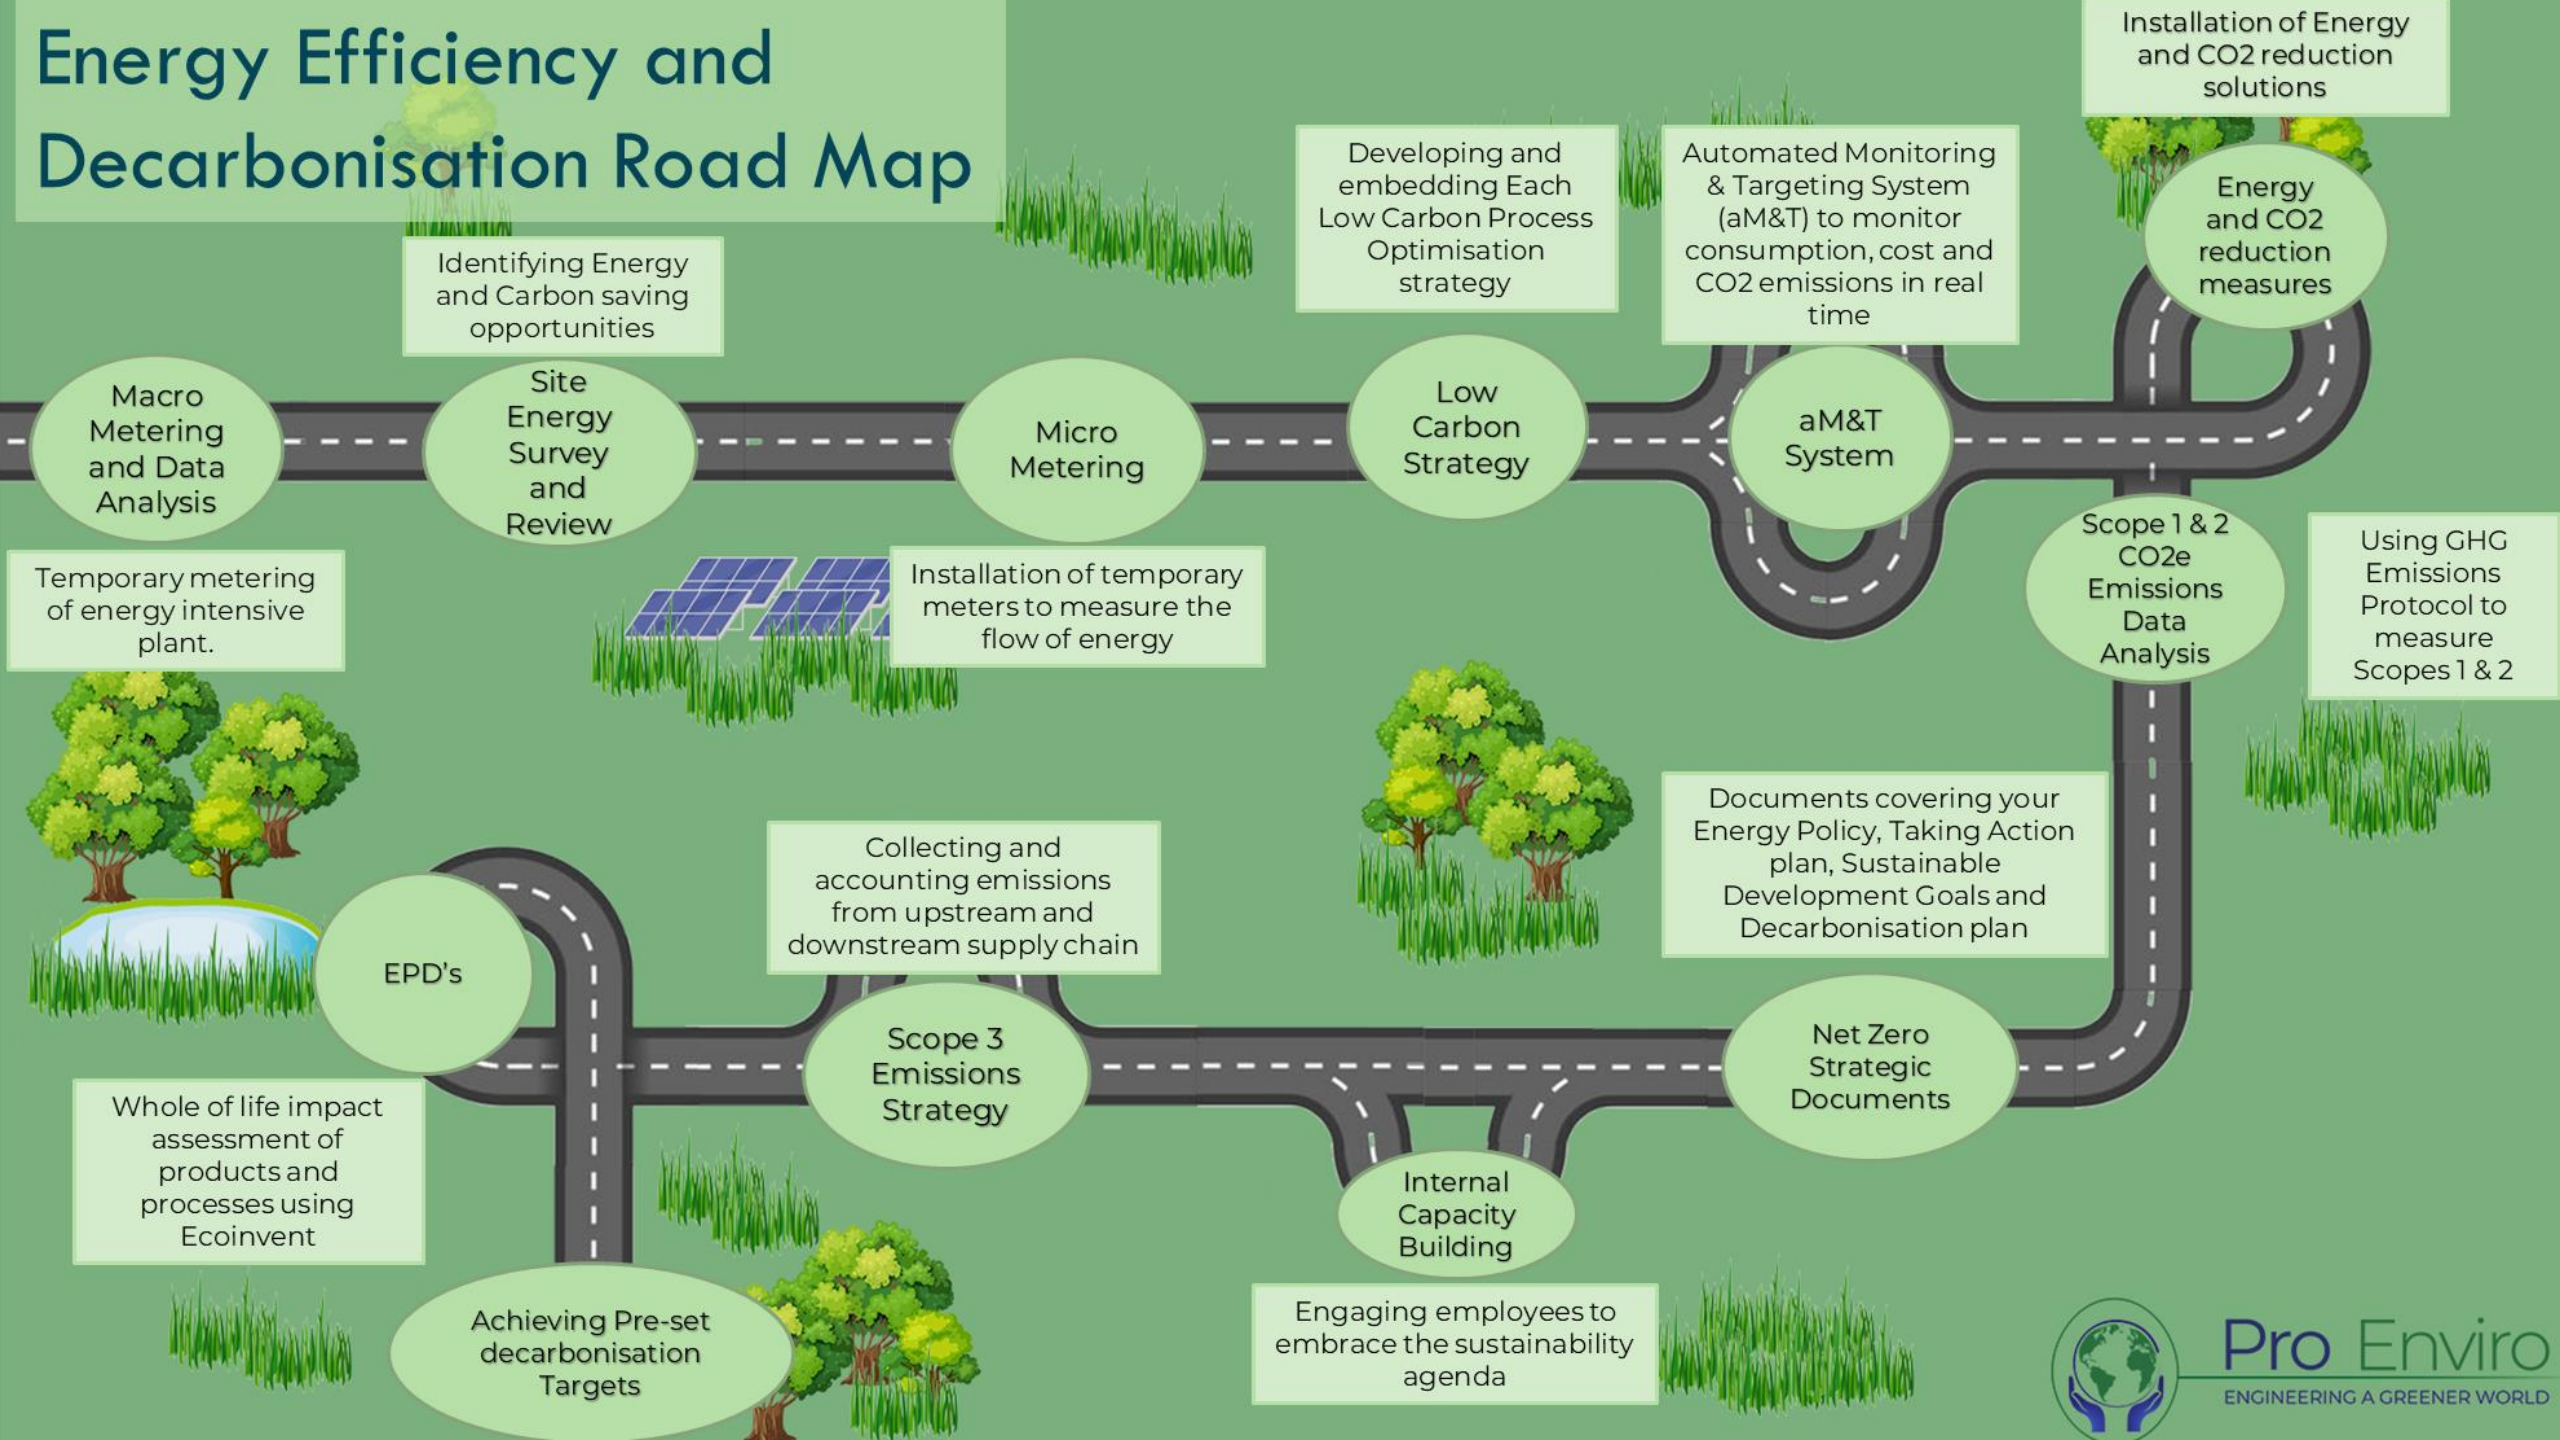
Energy Efficiency and Decarbonisation Road Map

Macro Metering and Data Analysis

Temporary metering of energy intensive plant.

Identifying Energy and Carbon saving opportunities

Site Energy Survey and Review

Micro Metering

Installation of temporary meters to measure the flow of energy

Developing and embedding Each Low Carbon Process Optimisation strategy

Low Carbon Strategy

Automated Monitoring & Targeting System (aM&T) to monitor consumption, cost and CO2 emissions in real time

aM&T System

Installation of Energy and CO2 reduction solutions

Energy and CO2 reduction measures

Scope 1 & 2 CO2e Emissions Data Analysis

Using GHG Emissions Protocol to measure Scopes 1 & 2

Documents covering your Energy Policy, Taking Action plan, Sustainable Development Goals and Decarbonisation plan

Net Zero Strategic Documents

Internal Capacity Building

Engaging employees to embrace the sustainability agenda

Collecting and accounting emissions from upstream and downstream supply chain

Scope 3 Emissions Strategy

EPD's

Whole of life impact assessment of products and processes using Ecoinvent

Achieving Pre-set decarbonisation Targets

Pro Enviro
ENGINEERING A GREENER WORLD